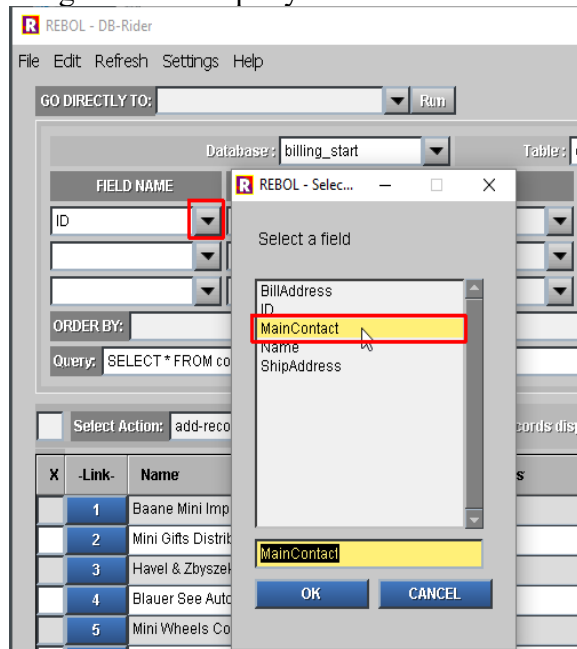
REBOL - DB-Rider

File Edit Refresh Settings Help

GO DIRECTLY TO: Run

Database: billing_start

Table:

FIELD NAME

ID

ORDER BY:

Query: SELECT * FROM co

Select Action: add-reco

cords dis

| X | -Link- | Name |
|---|---|---|
| | 1 | Baane Mini Imp |
| | 2 | Mini Gifts Distrib |
| | 3 | Havel & Zbyszek |
| | 4 | Blauer See Auto |
| | 5 | Mini Wheels Co |

REBOL - Selec...

Select a field

BillAddress
ID
MainContact
Name
ShipAddress

MainContact

OK CANCEL